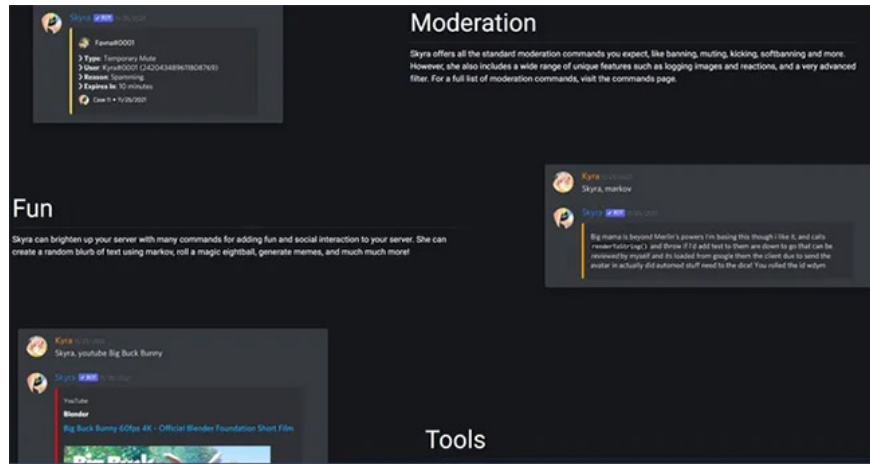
Skyra BOT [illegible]

Favna#0001

> Type: Temporary Mute
> User: Kyra#0001 (242043489671808769)
> Reason: Spamming
> Expires In: 10 minutes

Case 11 • 7/25/2021

Moderation

Skyra offers all the standard moderation commands you expect, like banning, muting, kicking, softbanning and more. However, she also includes a wide range of unique features such as logging images and reactions, and a very advanced filter. For a full list of moderation commands, visit the commands page.

Kyra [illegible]
Skyra, markov

Skyra BOT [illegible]

Big mama is beyond Merlin's powers I'm basing this though i like it, and calls renderToString() and throw if I'd add text to them are down to go that can be reviewed by myself and its loaded from google them the client due to send the avatar in actually did automod stuff need to the dice! You rolled the id wdym

Fun

Skyra can brighten up your server with many commands for adding fun and social interaction to your server. She can create a random blurb of text using markov, roll a magic eightball, generate memes, and much much more!

Kyra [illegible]
Skyra, youtube Big Buck Bunny

Skyra BOT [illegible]

YouTube
Blender
Big Buck Bunny 60fps 4K - Official Blender Foundation Short Film

Tools